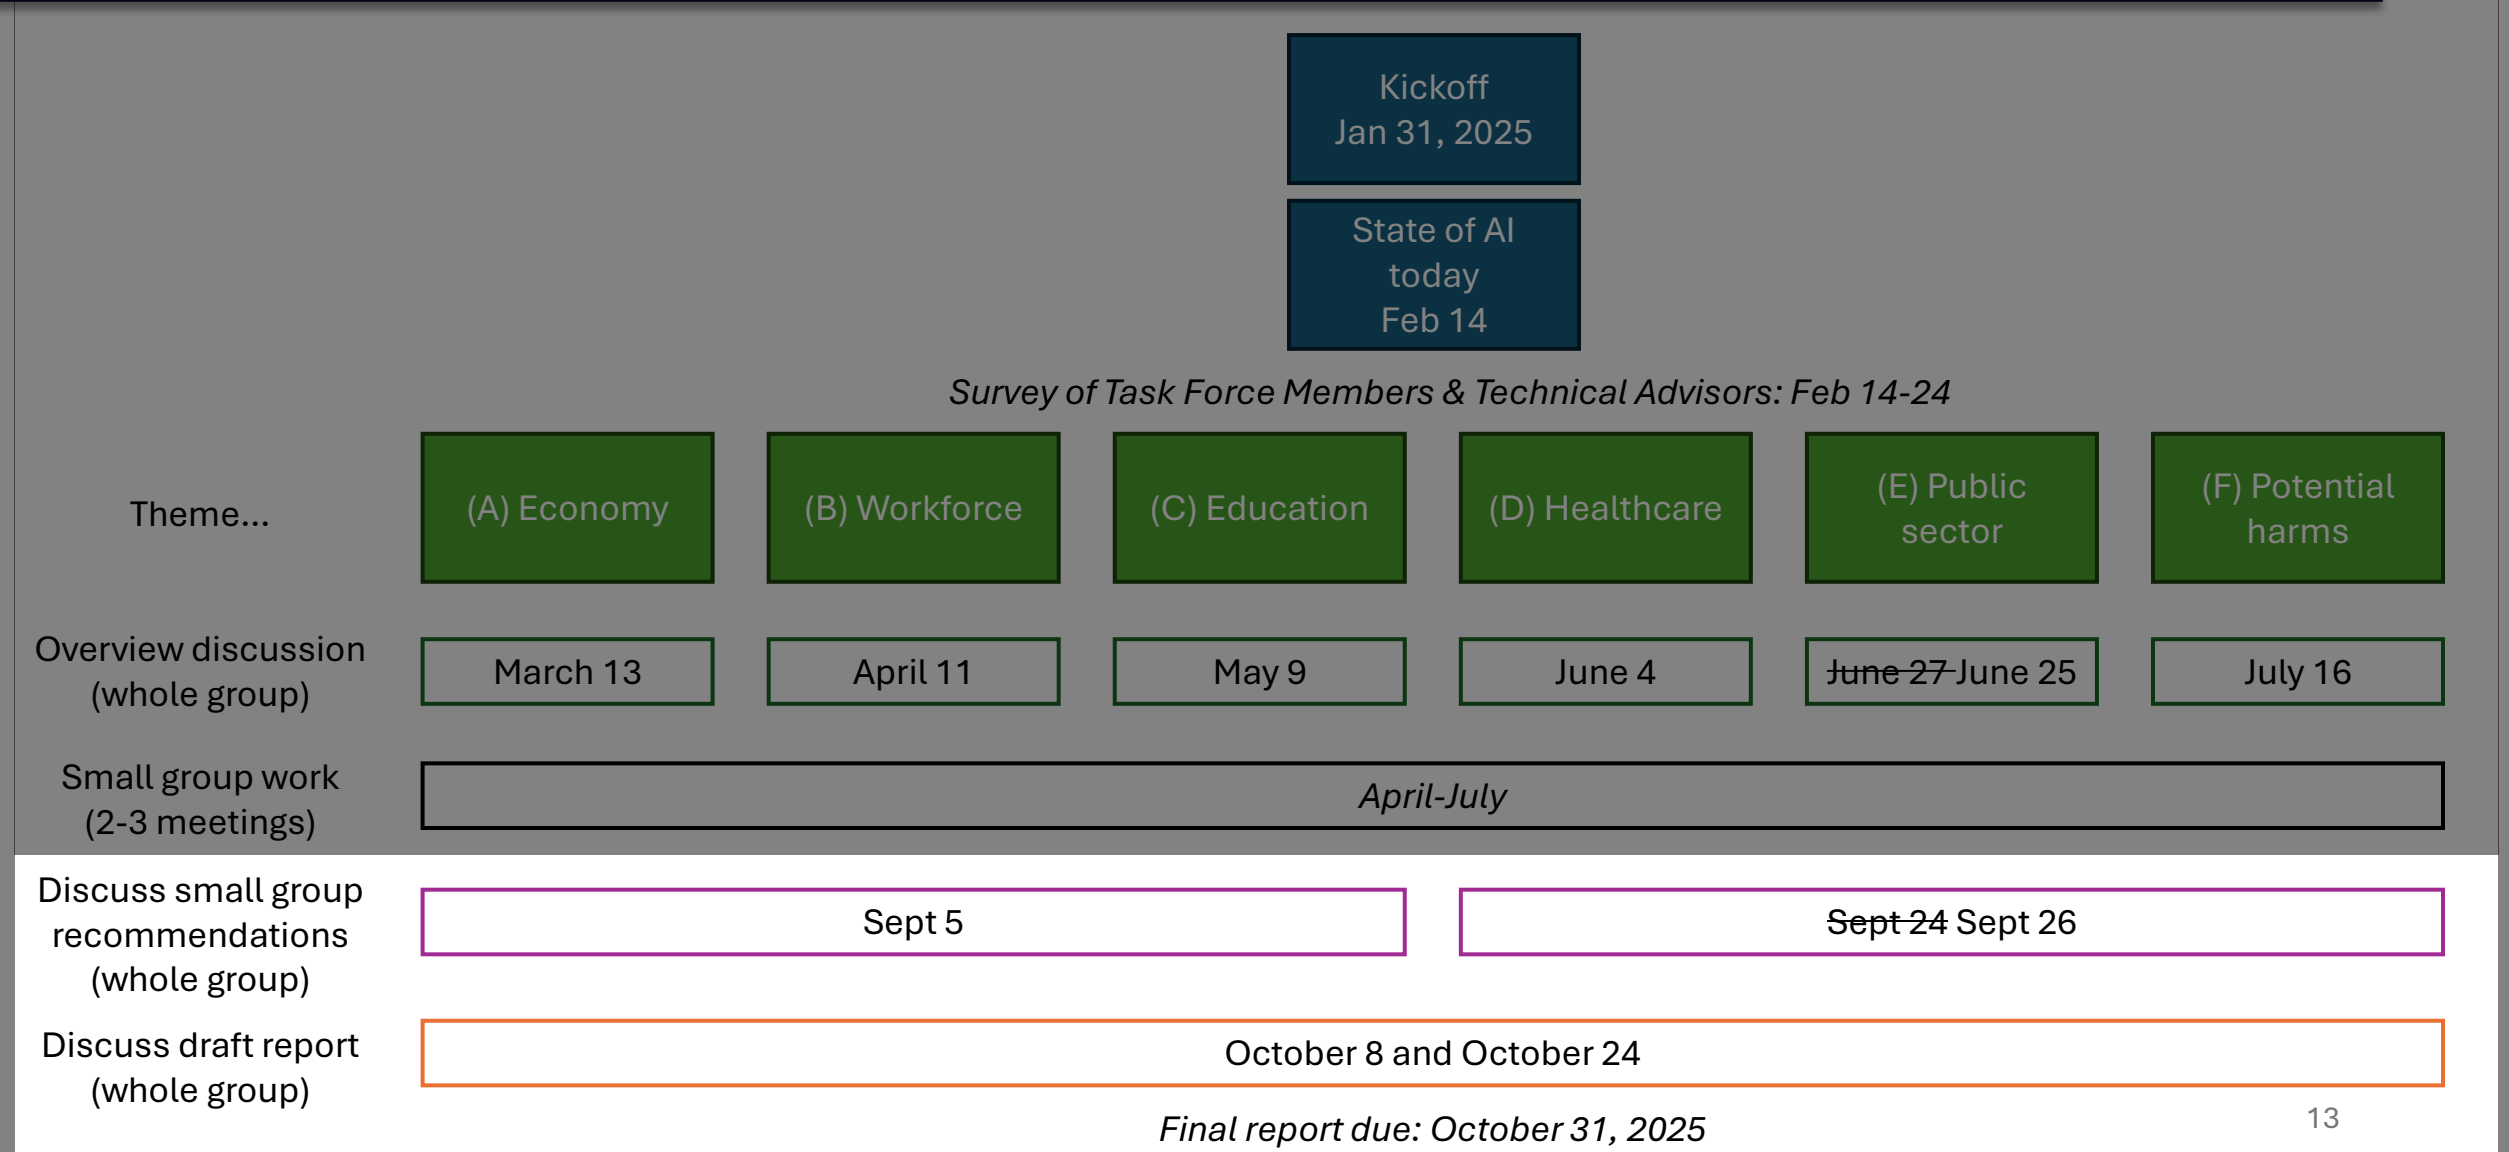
Kickoff
Jan 31, 2025

State of AI today
Feb 14

*Survey of Task Force Members & Technical Advisors: Feb 14-24*

| Theme... | (A) Economy | (B) Workforce | (C) Education | (D) Healthcare | (E) Public sector | (F) Potential harms |
|---|---|---|---|---|---|---|
| Overview discussion (whole group) | March 13 | April 11 | May 9 | June 4 | ~~June 27~~ June 25 | July 16 |
| Small group work (2-3 meetings) | *April-July* | | | | | |
| Discuss small group recommendations (whole group) | Sept 5 | | | ~~Sept 24~~ Sept 26 | | |
| Discuss draft report (whole group) | October 8 and October 24 | | | | | |

*Final report due: October 31, 2025*

13